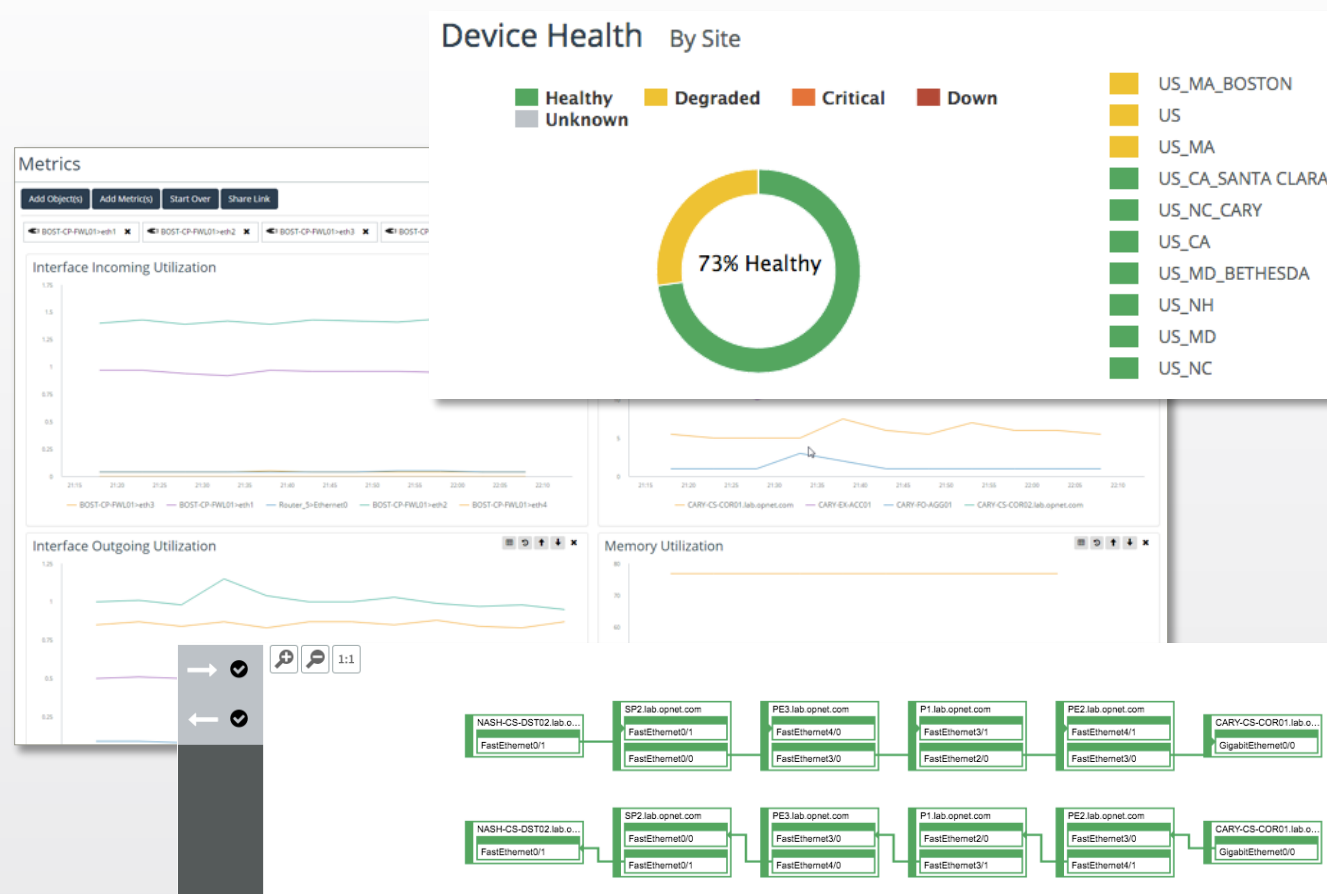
Device Health By Site

Healthy Degraded Critical Down Unknown

73% Healthy

US_MA_BOSTON
US
US_MA
US_CA_SANTA CLARA
US_NC_CARY
US_CA
US_MD_BETHESDA
US_NH
US_MD
US_NC

Metrics

Add Object(s) Add Metric(s) Start Over Share Link

BOST-CP-FWL01>eth1 BOST-CP-FWL01>eth2 BOST-CP-FWL01>eth3 BOST-CP

Interface Incoming Utilization

1.75
1.5
1.25
1
0.75
0.5
0.25
0

21:15 21:20 21:25 21:30 21:35 21:40 21:45 21:50 21:55 22:00 22:05 22:10

BOST-CP-FWL01>eth3 BOST-CP-FWL01>eth1 Router_5>Ethernet0 BOST-CP-FWL01>eth2 BOST-CP-FWL01>eth4

5
0

21:15 21:20 21:25 21:30 21:35 21:40 21:45 21:50 21:55 22:00 22:05 22:10

CARY-CS-COR01.lab.opnet.com CARY-EX-ACC01 CARY-FO-AGG01 CARY-CS-COR02.lab.opnet.com

Interface Outgoing Utilization

1.25
1
0.75
0.5
0.25

Memory Utilization

80
70
60

1:1

NASH-CS-DST02.lab.o...
FastEthernet0/1
SP2.lab.opnet.com
FastEthernet0/1
FastEthernet0/0
PE3.lab.opnet.com
FastEthernet4/0
FastEthernet3/0
P1.lab.opnet.com
FastEthernet3/1
FastEthernet2/0
PE2.lab.opnet.com
FastEthernet4/1
FastEthernet3/0
CARY-CS-COR01.lab.o...
GigabitEthernet0/0

NASH-CS-DST02.lab.o...
FastEthernet0/1
SP2.lab.opnet.com
FastEthernet0/0
FastEthernet0/1
PE3.lab.opnet.com
FastEthernet3/0
FastEthernet4/0
P1.lab.opnet.com
FastEthernet2/0
FastEthernet3/1
PE2.lab.opnet.com
FastEthernet3/0
FastEthernet4/1
CARY-CS-COR01.lab.o...
GigabitEthernet0/0